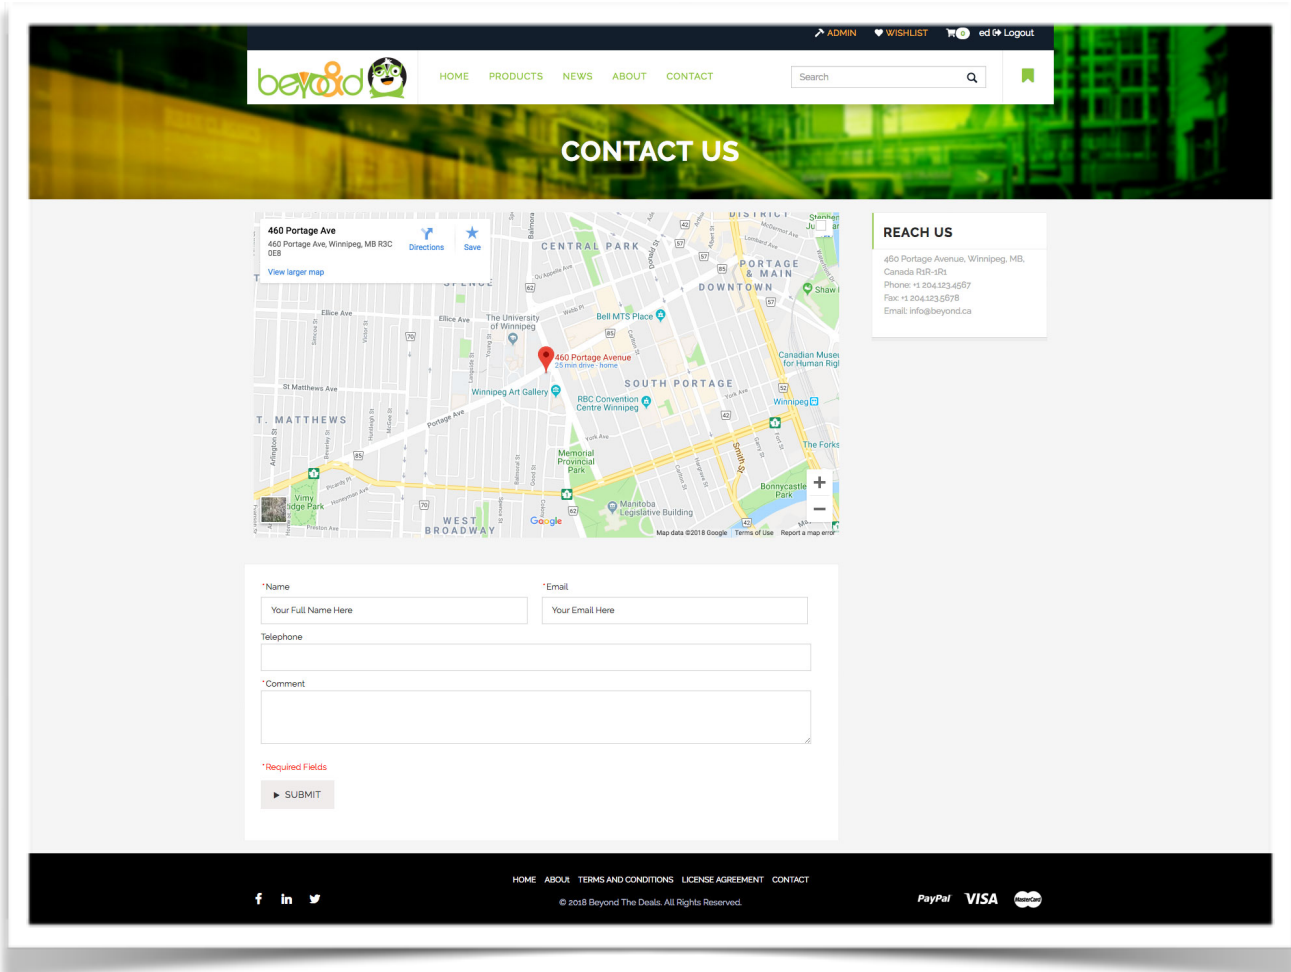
ADMIN WISHLIST 0 ed Logout

beyond

HOME PRODUCTS NEWS ABOUT CONTACT

Search

CONTACT US

460 Portage Ave
460 Portage Ave, Winnipeg, MB R3C 0E8
Directions Save
View larger map

CENTRAL PARK
PORTAGE & MAIN
DOWNTOWN
The University of Winnipeg
Bell MTS Place
460 Portage Avenue
25 min drive - home
SOUTH PORTAGE
Winnipeg Art Gallery
RBC Convention Centre Winnipeg
ST. MATTHEWS
Memorial Provincial Park
Manitoba Legislative Building
WEST BROADWAY
Canadian Museum for Human Rights
The Forks
Bonnycastle Park
Vimy Ridge Park
Ellice Ave
St Matthews Ave
Portage Ave
York Ave
Smith St
Google
Map data ©2018 Google Terms of Use Report a map error

REACH US

460 Portage Avenue, Winnipeg, MB, Canada R1R-1R1
Phone: +1 204.123.4567
Fax: +1 204.123.5678
Email: info@beyond.ca

*Name
Your Full Name Here
*Email
Your Email Here
Telephone
*Comment

*Required Fields

SUBMIT

HOME ABOUT TERMS AND CONDITIONS LICENSE AGREEMENT CONTACT
© 2018 Beyond The Deals. All Rights Reserved.

PayPal VISA MasterCard